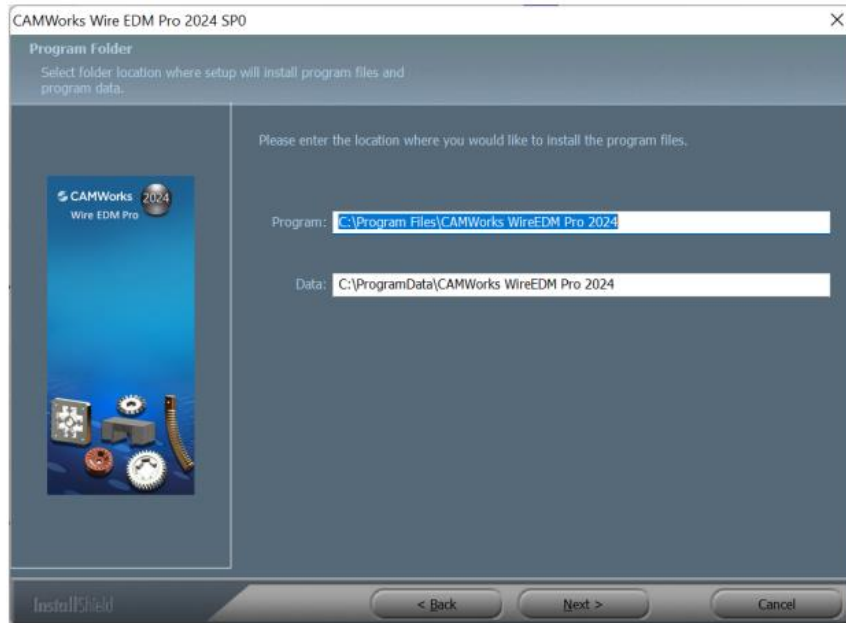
CAMWorks Wire EDM Pro 2024 SP0

×

Program Folder

Select folder location where setup will install program files and program data.

CAMWorks 2024
Wire EDM Pro

Please enter the location where you would like to install the program files.

Program: C:\Program Files\CAMWorks WireEDM Pro 2024

Data: C:\ProgramData\CAMWorks WireEDM Pro 2024

InstallShield

< Back

Next >

Cancel